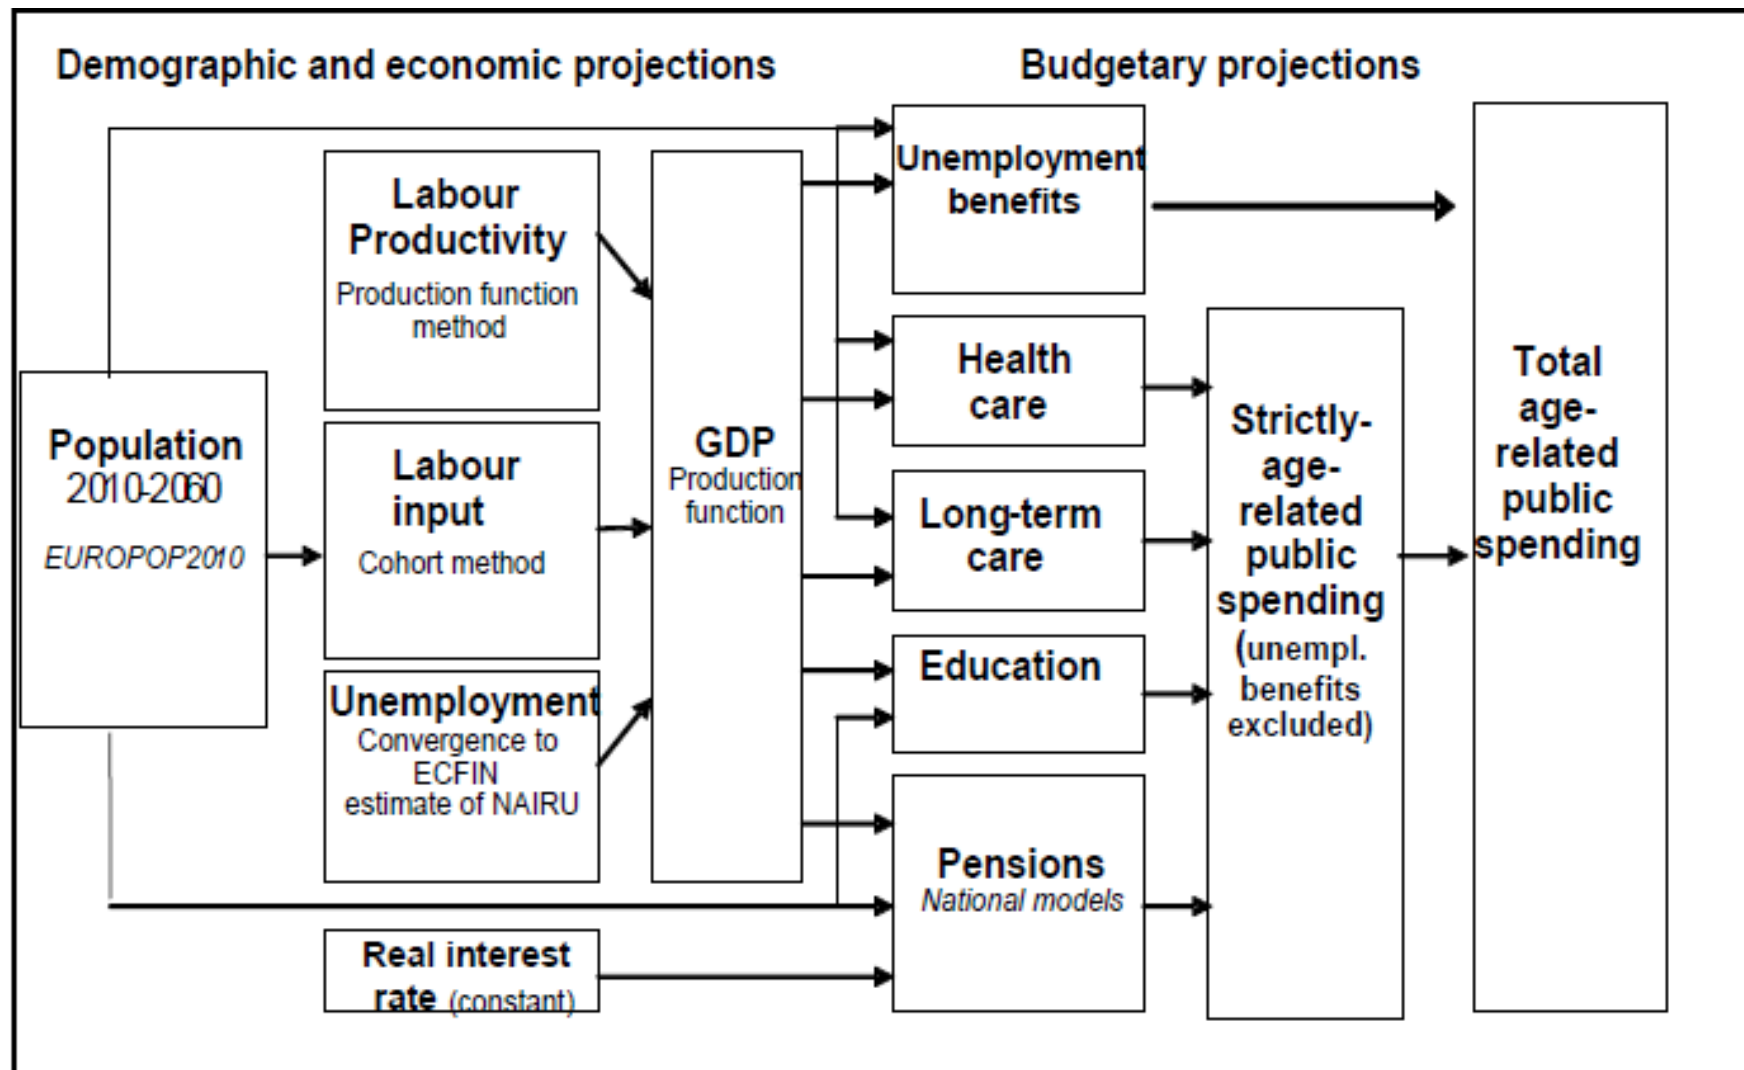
Demographic and economic projections

Budgetary projections

Population 2010-2060
EUROPOP2010

Labour Productivity
Production function method

Labour input
Cohort method

Unemployment
Convergence to ECFIN estimate of NAIRU

Real interest rate (constant)

GDP
Production function

Unemployment benefits

Health care

Long-term care

Education

Pensions
National models

Strictly-age-related public spending (unempl. benefits excluded)

Total age-related public spending